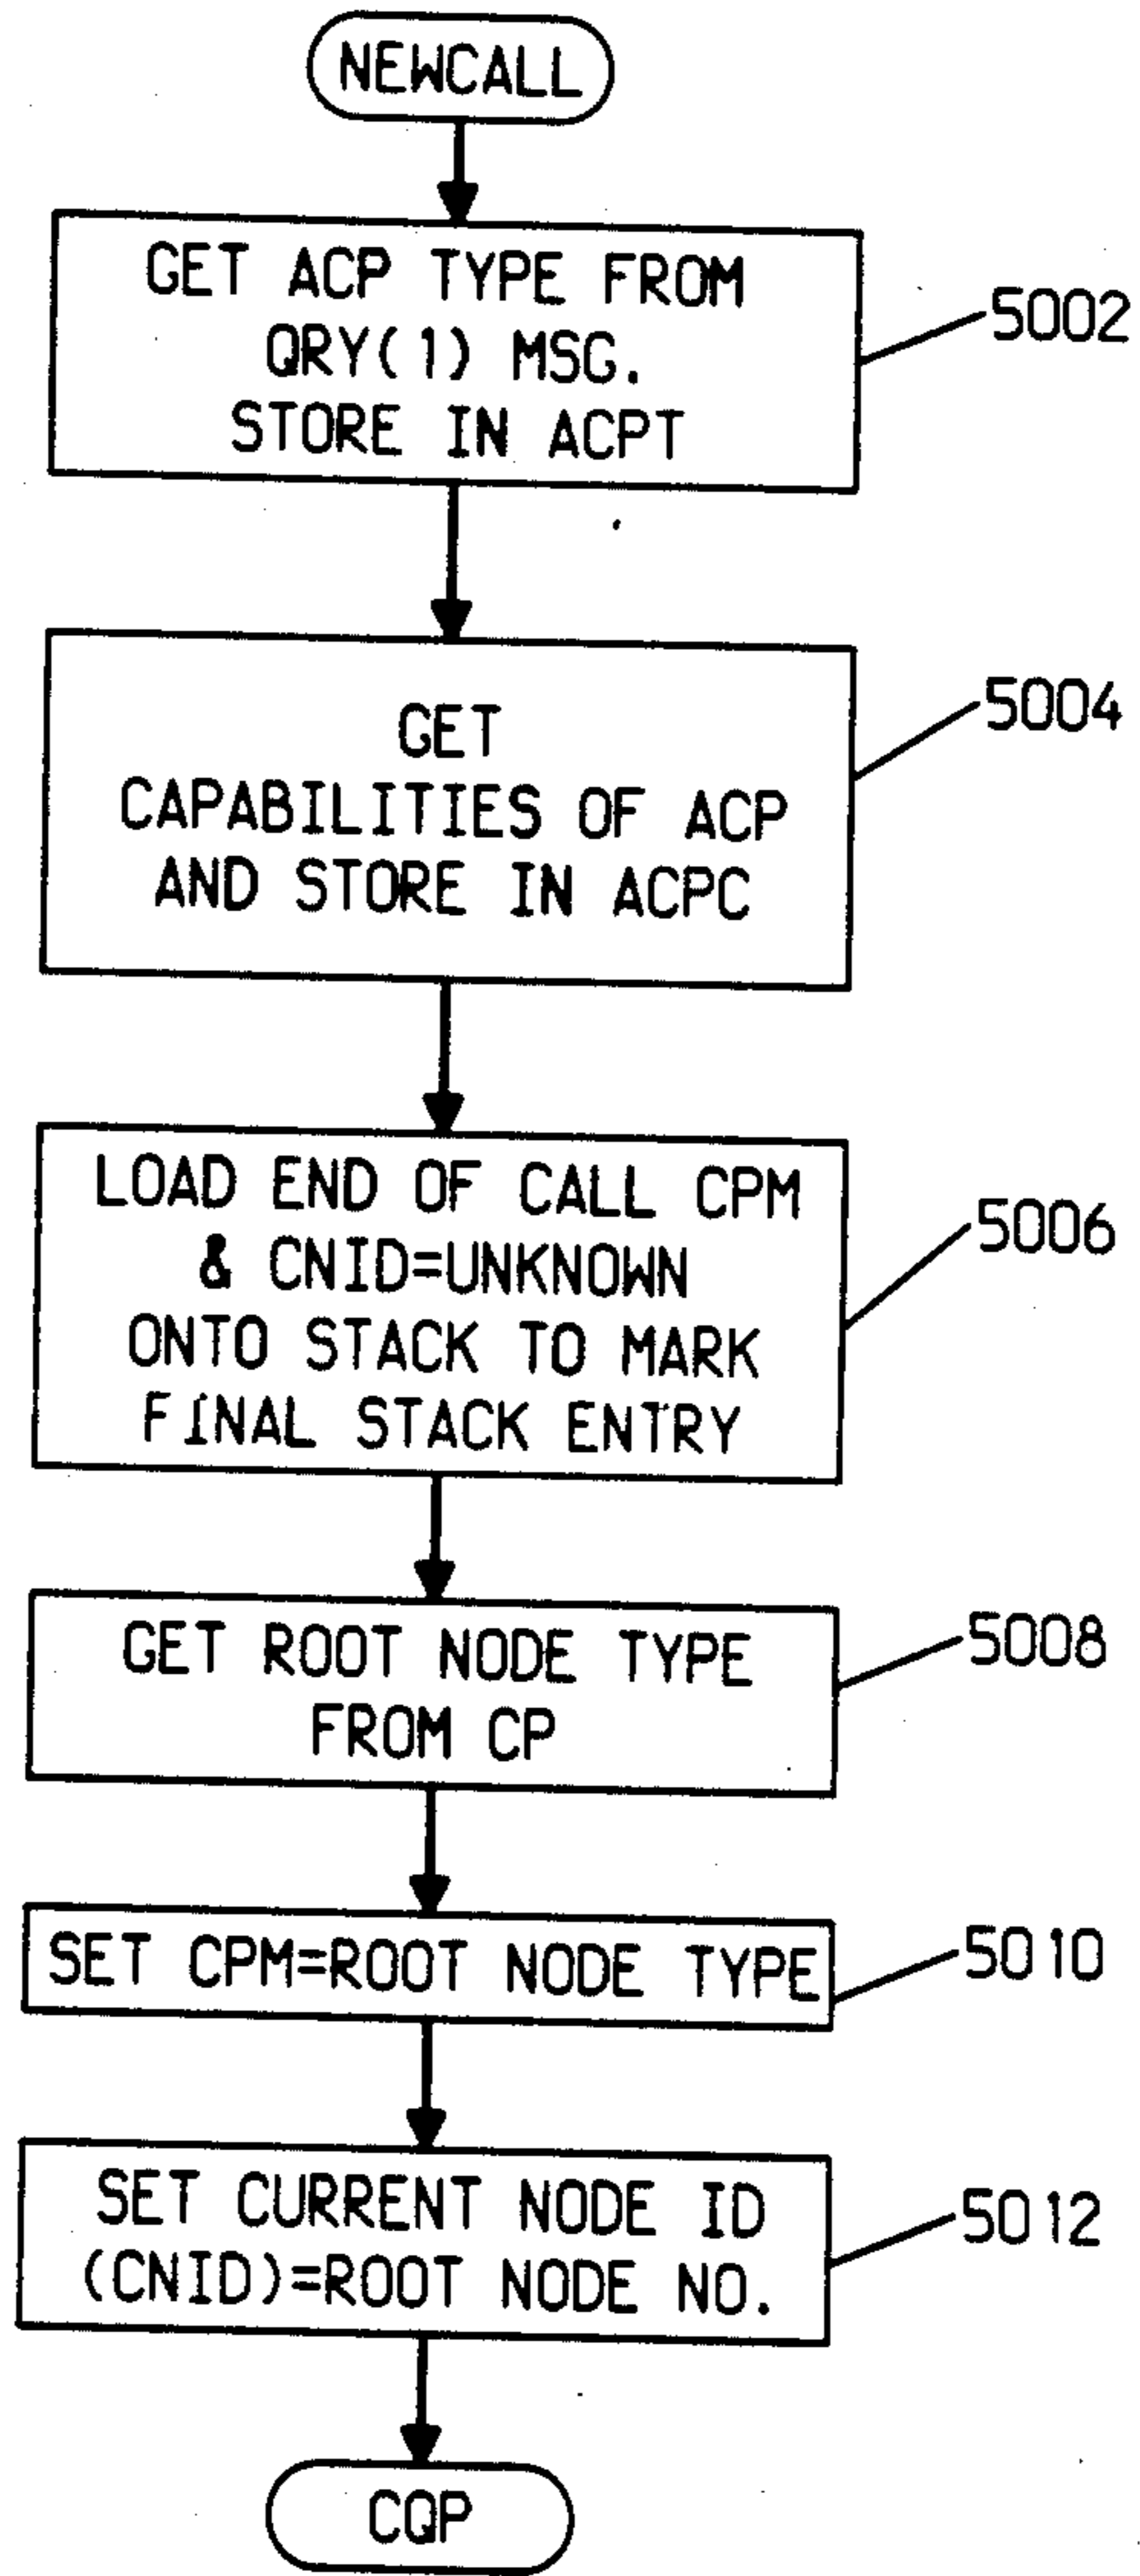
NEWCALL

GET ACP TYPE FROM QRY(1) MSG. STORE IN ACPT

5002

GET CAPABILITIES OF ACP AND STORE IN ACPC

5004

LOAD END OF CALL CPM & CNID=UNKNOWN ONTO STACK TO MARK FINAL STACK ENTRY

5006

GET ROOT NODE TYPE FROM CP

5008

SET CPM=ROOT NODE TYPE

5010

SET CURRENT NODE ID (CNID)=ROOT NODE NO.

5012

CQP